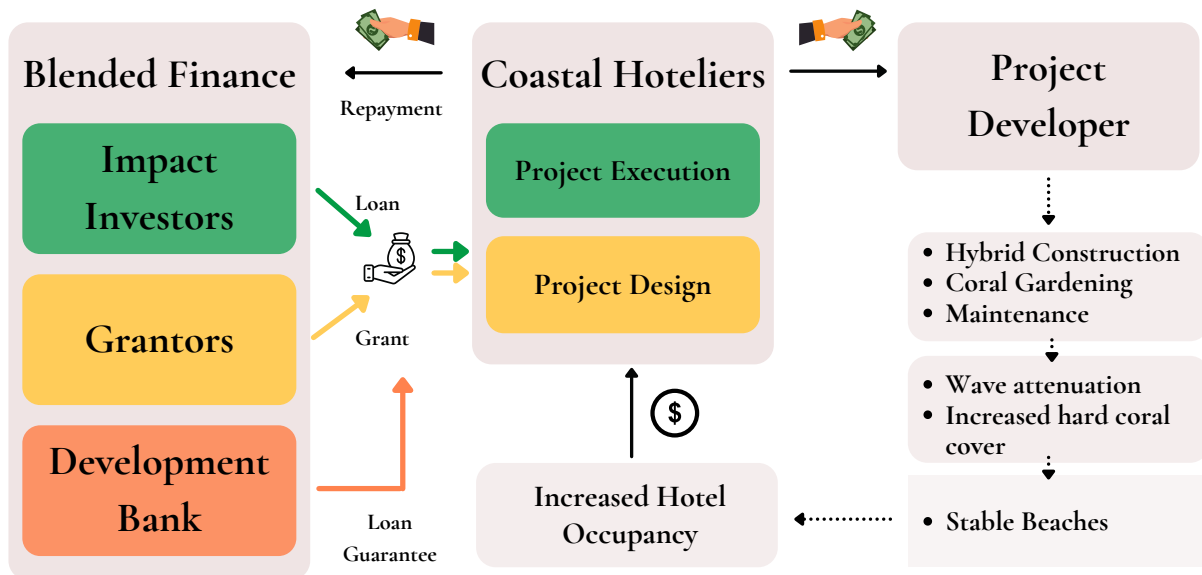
Blended Finance

Impact Investors

Grantors

Development Bank

Repayment

Loan

$

Grant

Loan Guarantee

Coastal Hoteliers

Project Execution

Project Design

$

Increased Hotel Occupancy

Project Developer

- Hybrid Construction
- Coral Gardening
- Maintenance

- Wave attenuation
- Increased hard coral cover

- Stable Beaches